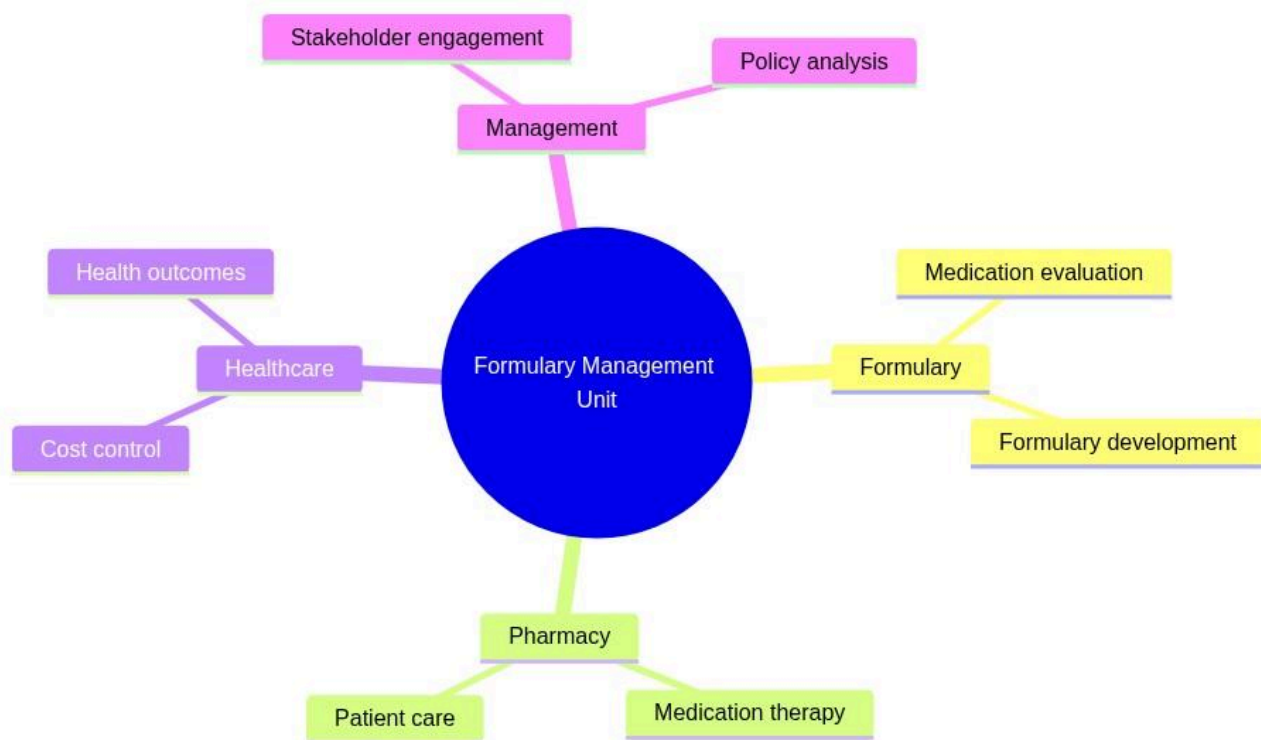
Stakeholder engagement

Policy analysis

Management

Health outcomes

Medication evaluation

Healthcare

Formulary Management Unit

Formulary

Cost control

Formulary development

Pharmacy

Patient care

Medication therapy